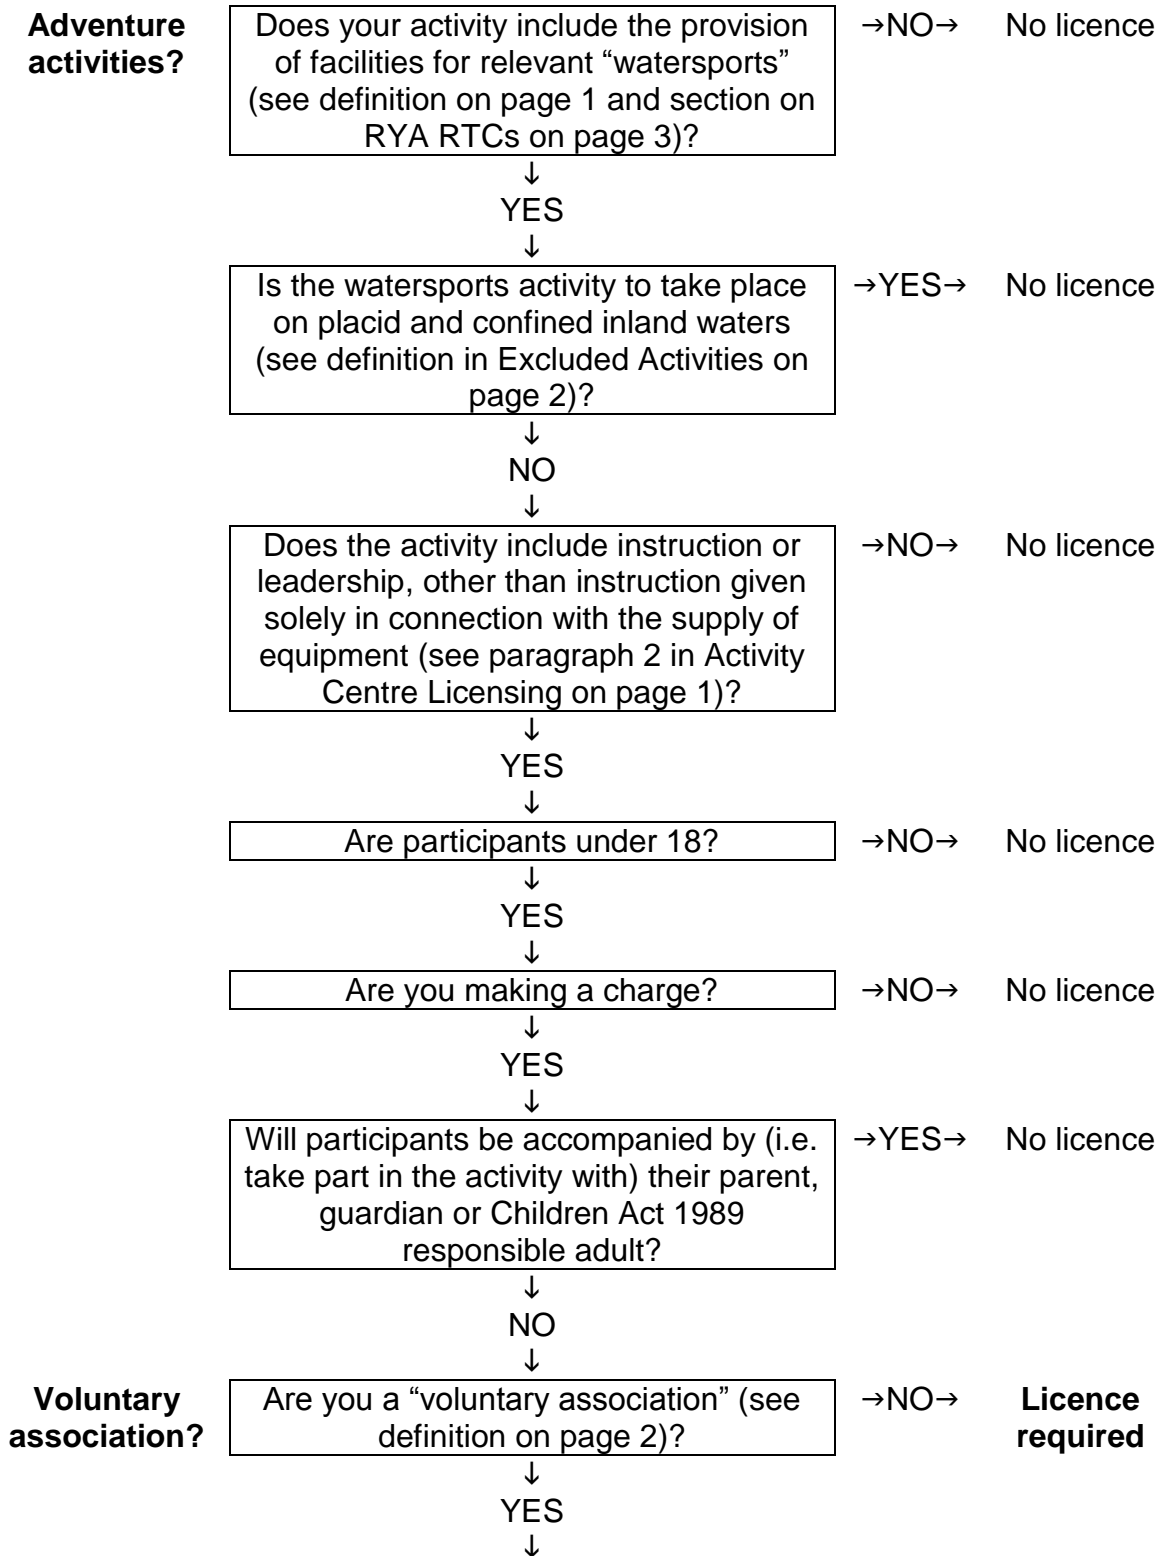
**Adventure activities?**

Does your activity include the provision of facilities for relevant “watersports” (see definition on page 1 and section on RYA RTCs on page 3)? →NO→ No licence

↓
YES
↓

Is the watersports activity to take place on placid and confined inland waters (see definition in Excluded Activities on page 2)? →YES→ No licence

↓
NO
↓

Does the activity include instruction or leadership, other than instruction given solely in connection with the supply of equipment (see paragraph 2 in Activity Centre Licensing on page 1)? →NO→ No licence

↓
YES
↓

Are participants under 18? →NO→ No licence

↓
YES
↓

Are you making a charge? →NO→ No licence

↓
YES
↓

Will participants be accompanied by (i.e. take part in the activity with) their parent, guardian or Children Act 1989 responsible adult? →YES→ No licence

↓
NO
↓

**Voluntary association?**

Are you a “voluntary association” (see definition on page 2)? →NO→ **Licence required**

↓
YES
↓